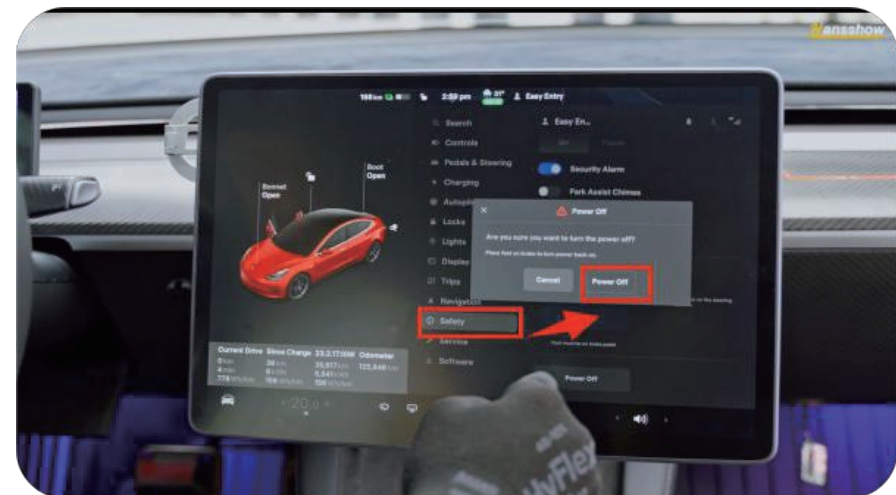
Jansshow

2:59 pm

Easy Entry

Bonnet Open

Boot Open

Search

Controls

Pedals & Steering

Charging

Autopilot

Locks

Lights

Display

Trips

Navigation

Safety

Service

Software

Easy En...

Security Alarm

Park Assist Chimes

Power Off

Are you sure you want to turn the power off?

Press foot on brake to turn power back on.

Cancel

Power Off

Power Off

Current Drive

Since Charge

Odometer

20.0

uFlex